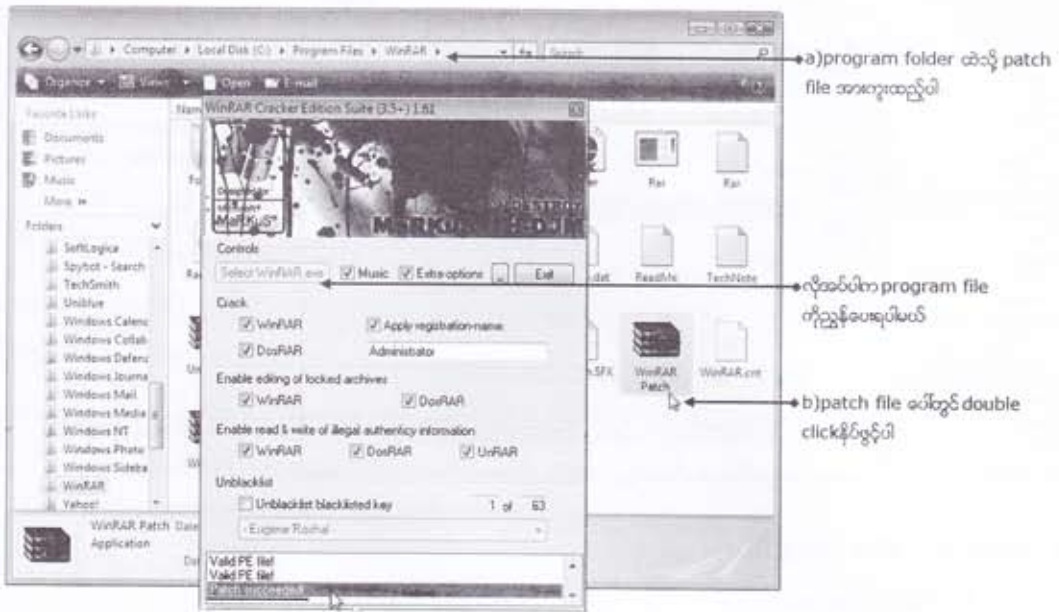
Computer ▸ Local Disk (C:) ▸ Program Files ▸ WinRAR ▸

Search

Organize ▾ Views ▾ Open E-mail

Favorite Links

Documents

Pictures

Music

More »

Folders

SoftLogica

Spybot - Search

TechSmith

Uniblue

Windows Calend

Windows Collab

Windows Defend

Windows Journa

Windows Mail

Windows Media

Windows NT

Windows Photo

Windows Sideba

WinRAR

Yahoo!

Name

WinRAR Cracker Edition Suite (3.5+) 1.62

MERKUR

Controls

Select WinRAR exe

Music

Extra-options

Exit

Crack

WinRAR

Apply registration-name:

DosRAR

Administrator

Enable editing of locked archives

WinRAR

DosRAR

Enable read & write of illegal authenticy information

WinRAR

DosRAR

UnRAR

Unblacklist

Unblacklist blacklisted key

1 of 63

- Eugene Roshal -

Valid PE file!

Valid PE file!

Patch succeeded!

Rar

Rar

ReadMe

TechNote

WinRAR Patch

WinRAR.cnt

WinRAR Patch

Application

a)program folder ထဲသို့ patch file အားကူးထည့်ပါ

လိုအပ်ပါက program file ကိုညွှန်ပေးရပါမယ်

b)patch file ပေါ်တွင် double clickနှိပ်ပါ